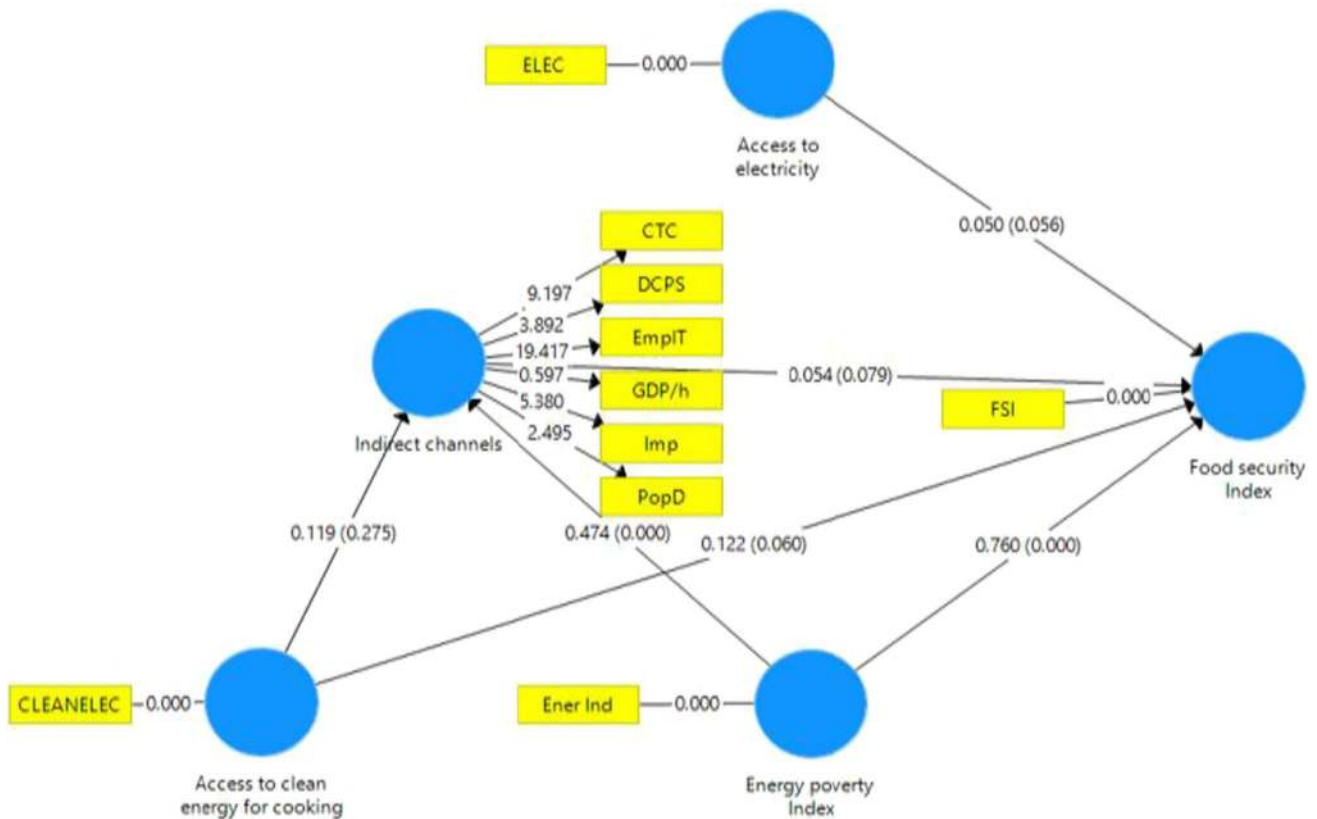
ELEC
0.000
Access to electricity
0.050 (0.056)
CTC
DCPS
EmpIT
GDP/h
Imp
PopD
9.197
3.892
19.417
0.597
5.380
2.495
Indirect channels
0.054 (0.079)
FSI
0.000
Food security Index
0.119 (0.275)
0.474 (0.000)
0.122 (0.060)
0.760 (0.000)
CLEANELEC
0.000
Access to clean energy for cooking
Ener Ind
0.000
Energy poverty Index